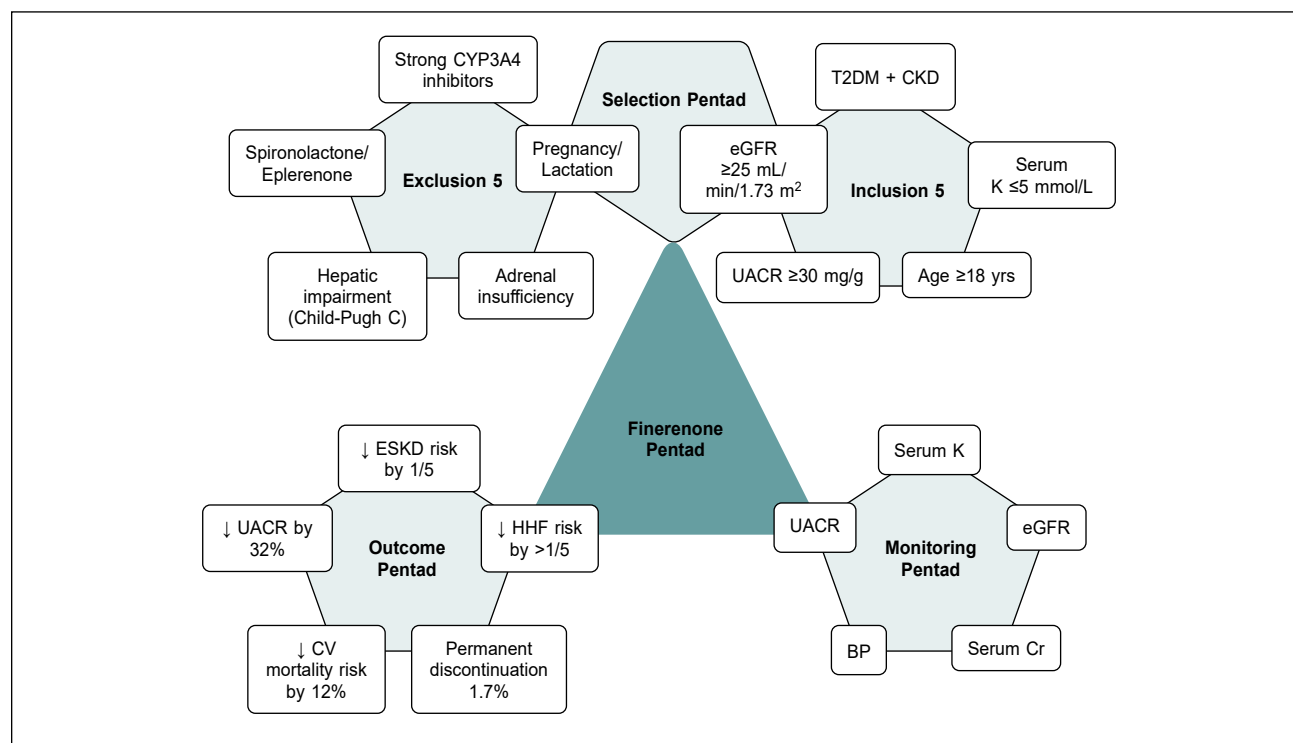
Strong CYP3A4 inhibitors

Selection Pentad

T2DM + CKD

Spironolactone/ Eplerenone

Exclusion 5

Pregnancy/ Lactation

eGFR ≥25 mL/ min/1.73 m$^2$

Inclusion 5

Serum K ≤5 mmol/L

Hepatic impairment (Child-Pugh C)

Adrenal insufficiency

UACR ≥30 mg/g

Age ≥18 yrs

Finerenone Pentad

↓ ESKD risk by 1/5

↓ UACR by 32%

Outcome Pentad

↓ HHF risk by >1/5

↓ CV mortality risk by 12%

Permanent discontinuation 1.7%

Serum K

UACR

eGFR

Monitoring Pentad

BP

Serum Cr